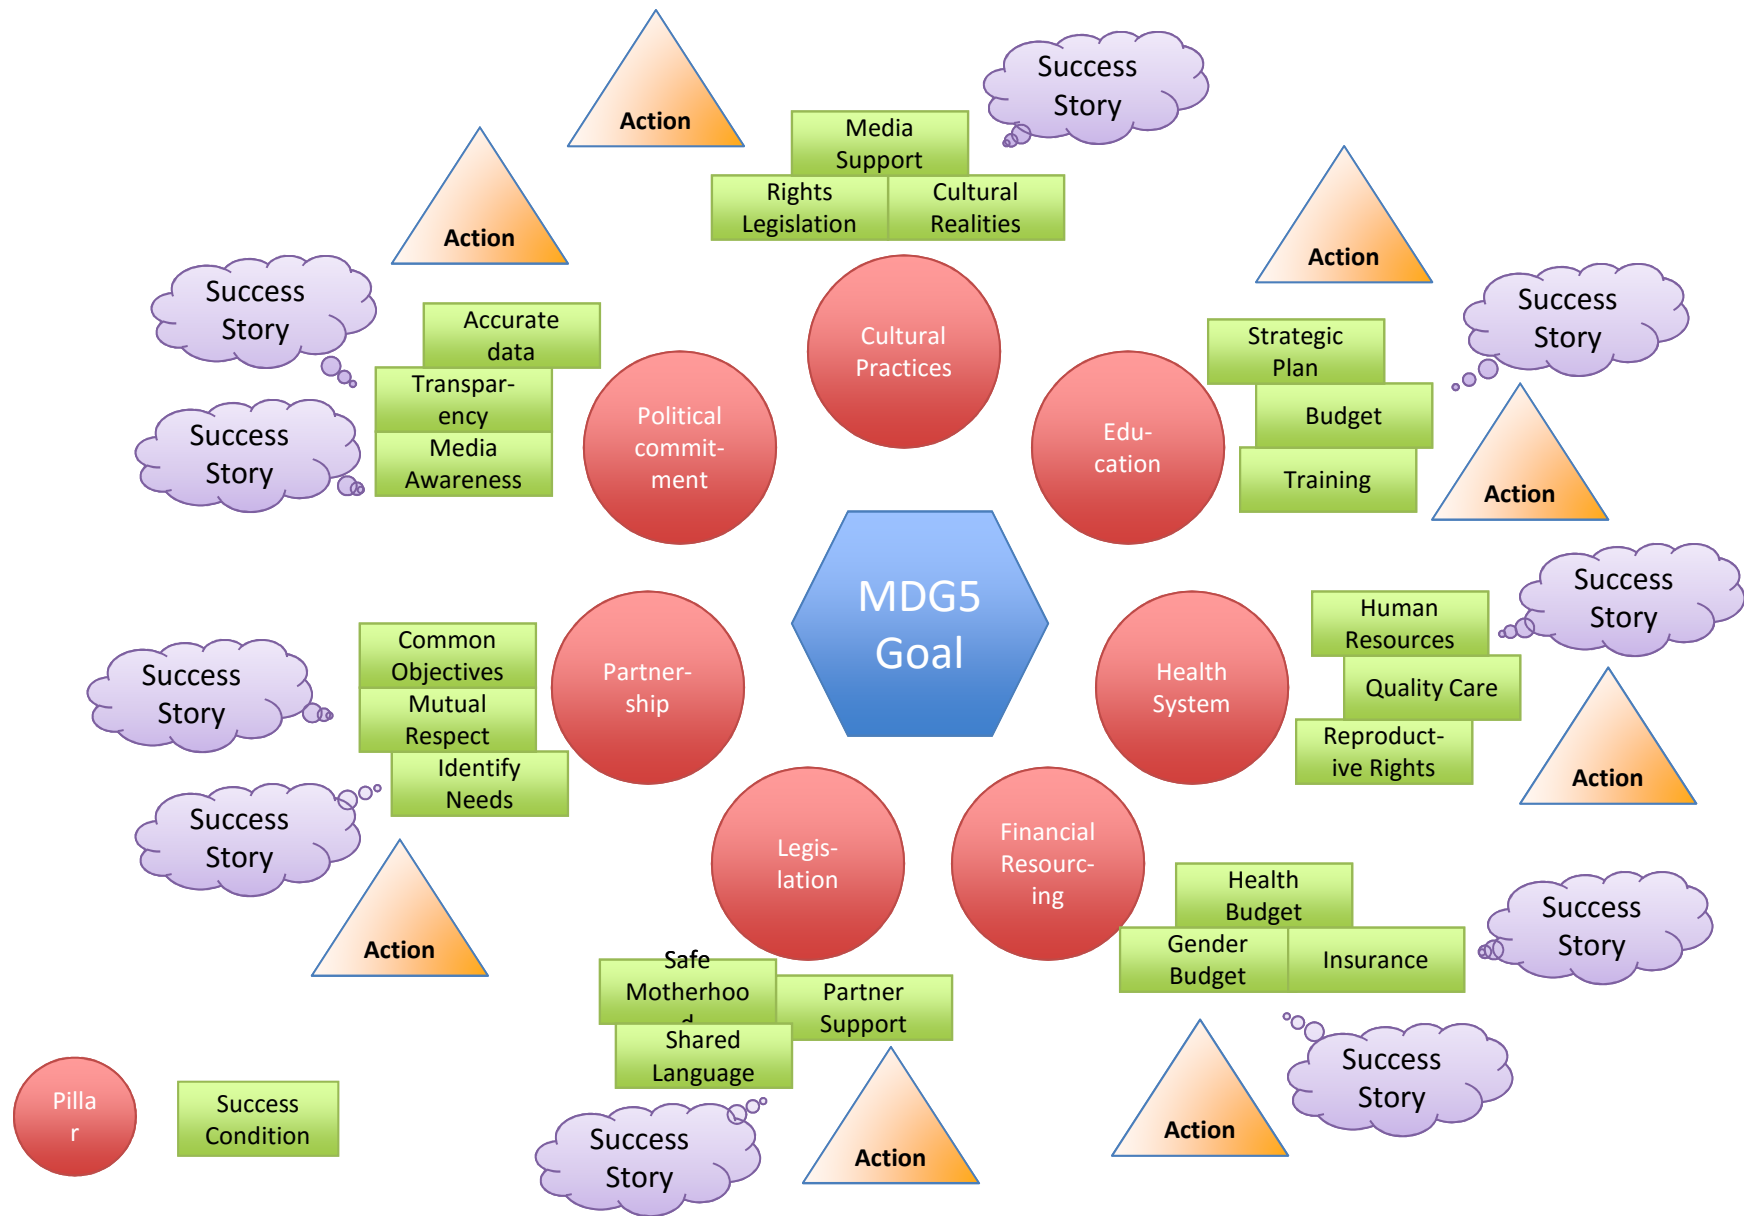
Action

Success Story

Media Support

Rights Legislation

Cultural Realities

Action

Action

Success Story

Accurate data

Transparency

Media Awareness

Success Story

Cultural Practices

Political commitment

Strategic Plan

Budget

Training

Success Story

Action

Education

MDG5 Goal

Success Story

Human Resources

Quality Care

Reproductive Rights

Action

Health System

Partnership

Common Objectives

Mutual Respect

Identify Needs

Success Story

Success Story

Action

Legislation

Financial Resourcing

Health Budget

Gender Budget

Insurance

Success Story

Safe Motherhood

Partner Support

Shared Language

Success Story

Action

Action

Success Story

Pillar

Success Condition